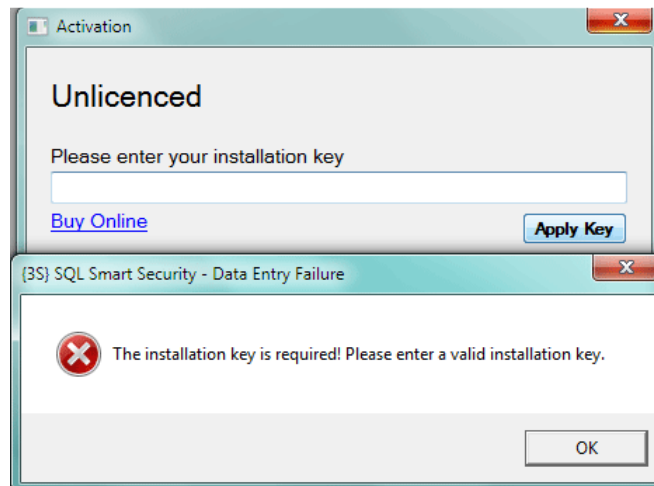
Activation

Unlicenced

Please enter your installation key

Buy Online

Apply Key

{3S} SQL Smart Security - Data Entry Failure

The installation key is required! Please enter a valid installation key.

OK